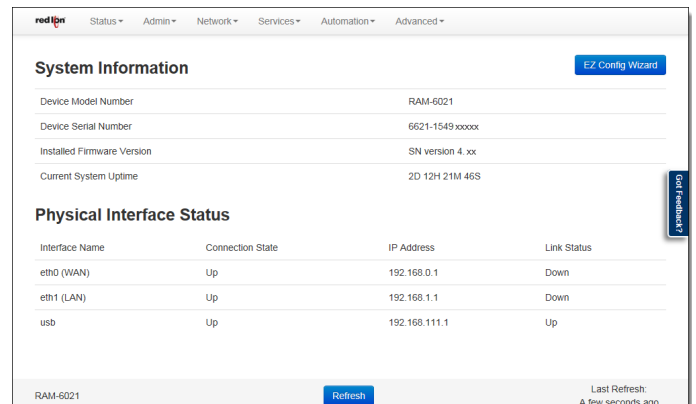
red lion Status▾ Admin▾ Network▾ Services▾ Automation▾ Advanced▾

System Information

EZ Config Wizard

| | |
|---|---|
| Device Model Number | RAM-6021 |
| Device Serial Number | 6621-1549 xxxxx |
| Installed Firmware Version | SN version 4. xx |
| Current System Uptime | 2D 12H 21M 46S |

Got Feedback?

Physical Interface Status

| Interface Name | Connection State | IP Address | Link Status |
|---|---|---|---|
| eth0 (WAN) | Up | 192.168.0.1 | Down |
| eth1 (LAN) | Up | 192.168.1.1 | Down |
| usb | Up | 192.168.111.1 | Up |

RAM-6021

Refresh

Last Refresh:
A few seconds ago